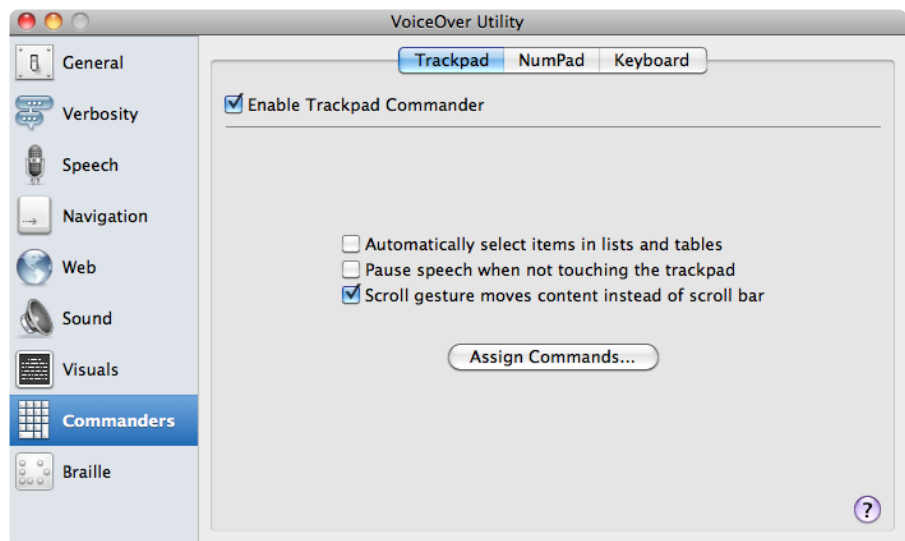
VoiceOver Utility

General
Verbosity
Speech
Navigation
Web
Sound
Visuals
Commanders
Braille

Trackpad | NumPad | Keyboard

☑ Enable Trackpad Commander

☐ Automatically select items in lists and tables
☐ Pause speech when not touching the trackpad
☑ Scroll gesture moves content instead of scroll bar

Assign Commands...

?